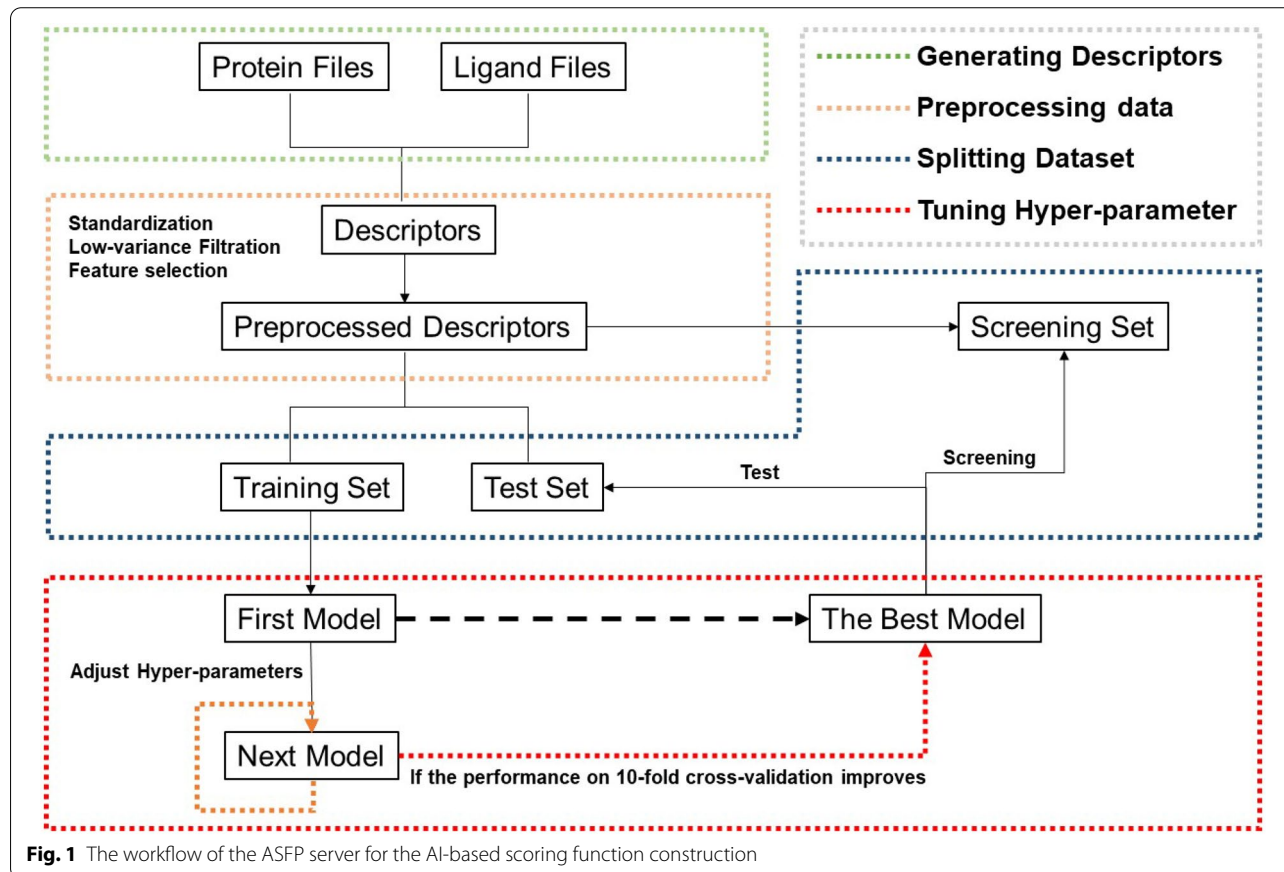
Generating Descriptors
Preprocessing data
Splitting Dataset
Tuning Hyper-parameter

Protein Files
Ligand Files

Standardization
Low-variance Filtration
Feature selection

Descriptors

Preprocessed Descriptors

Screening Set

Test
Screening

Training Set
Test Set

First Model
The Best Model

Adjust Hyper-parameters

Next Model
If the performance on 10-fold cross-validation improves

**Fig. 1** The workflow of the ASFP server for the AI-based scoring function construction